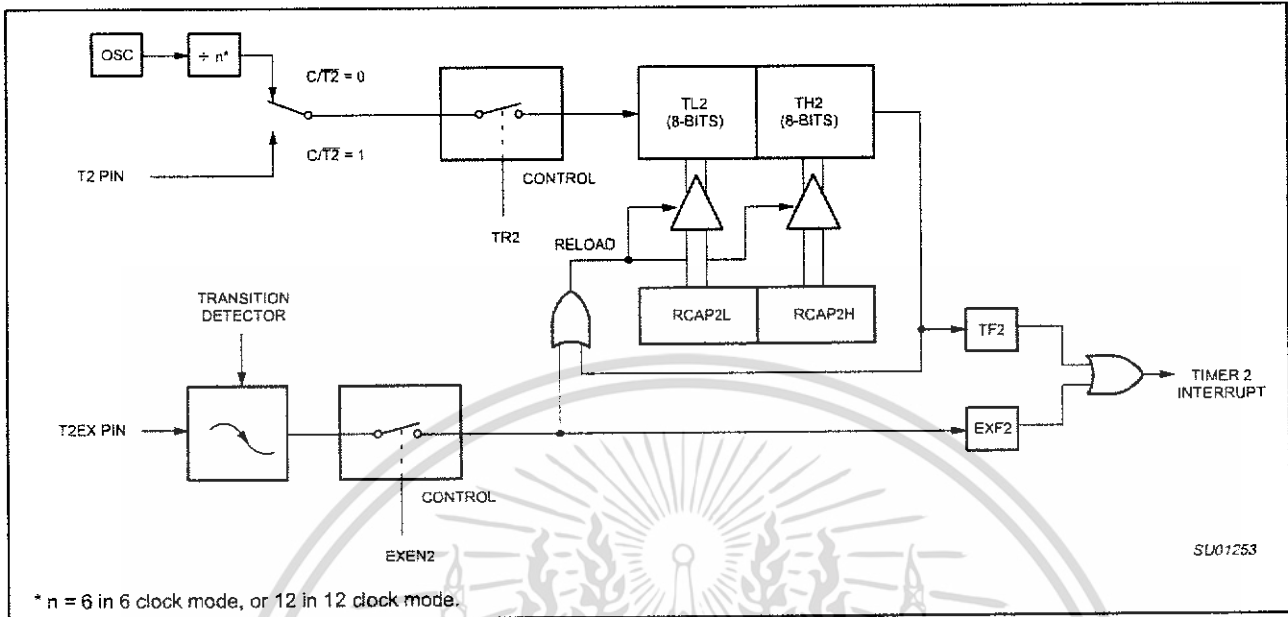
OSC

÷ n*

$C/\overline{T2} = 0$

$C/\overline{T2} = 1$

T2 PIN

CONTROL

TR2

TL2 (8-BITS)

TH2 (8-BITS)

RELOAD

RCAP2L

RCAP2H

TRANSITION DETECTOR

TF2

TIMER 2 INTERRUPT

T2EX PIN

EXF2

CONTROL

EXEN2

SU01253

* n = 6 in 6 clock mode, or 12 in 12 clock mode.